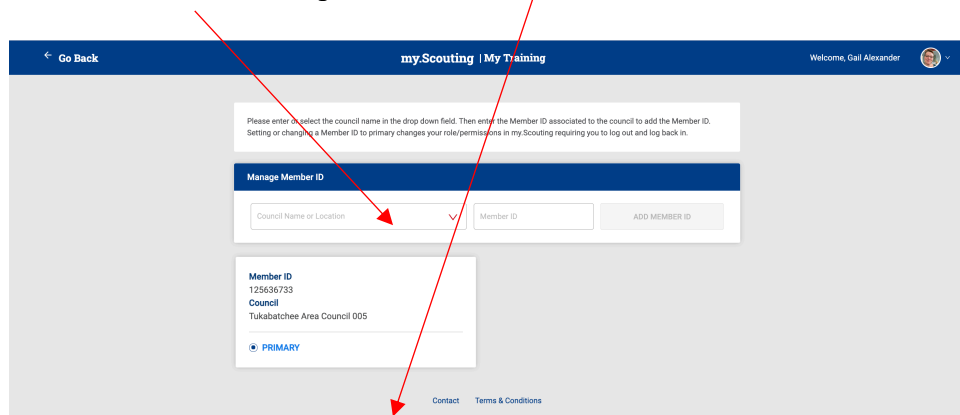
← Go Back

my.Scouting | My Training

Welcome, Gail Alexander

Please enter or select the council name in the drop down field. Then enter the Member ID associated to the council to add the Member ID. Setting or changing a Member ID to primary changes your role/permissions in my.Scouting requiring you to log out and log back in.

Manage Member ID

Council Name or Location

Member ID

ADD MEMBER ID

Member ID
125636733
Council
Tukabatchee Area Council 005

PRIMARY

Contact Terms & Conditions